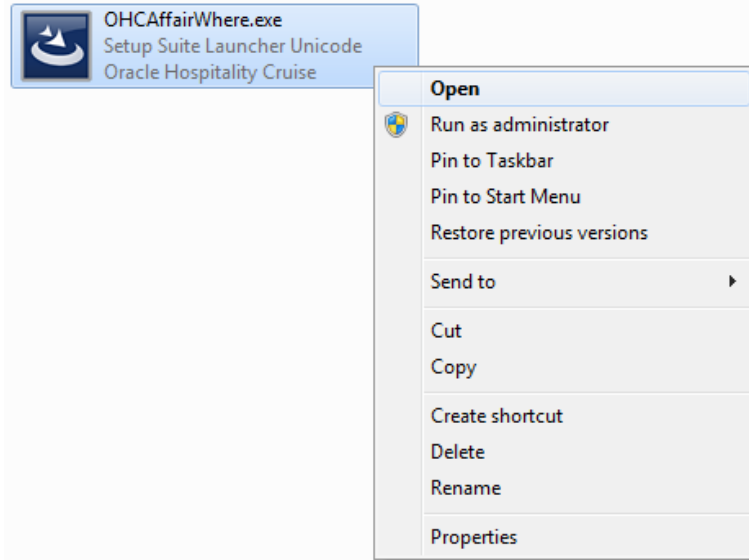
OHCAffairWhere.exe
Setup Suite Launcher Unicode
Oracle Hospitality Cruise

Open
Run as administrator
Pin to Taskbar
Pin to Start Menu
Restore previous versions
Send to
Cut
Copy
Create shortcut
Delete
Rename
Properties